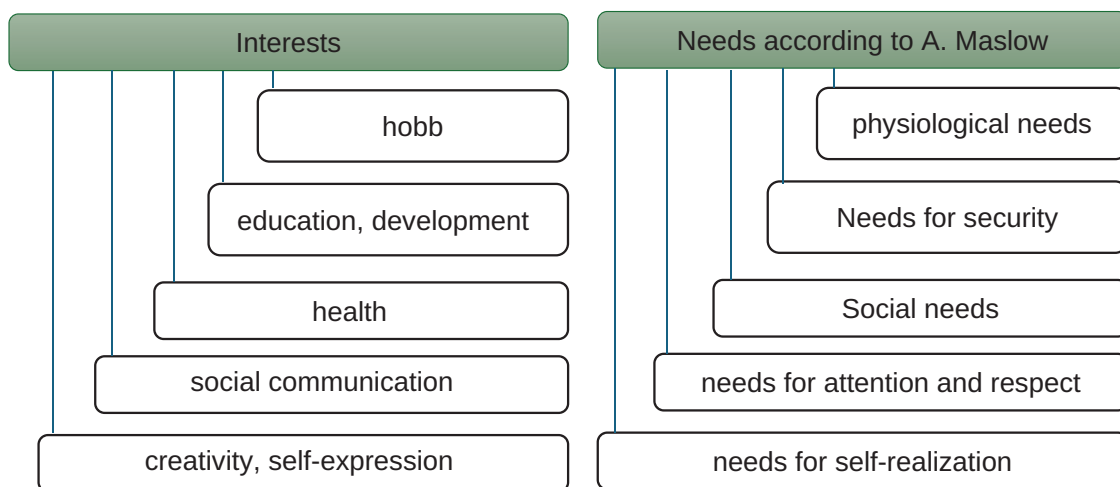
Interests

hobb

education, development

health

social communication

creativity, self-expression

Needs according to A. Maslow

physiological needs

Needs for security

Social needs

needs for attention and respect

needs for self-realization